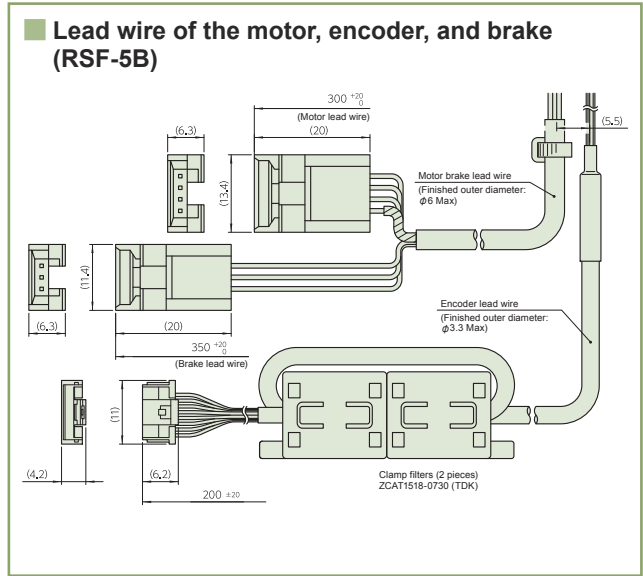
Lead wire of the motor, encoder, and brake (RSF-5B)

$300^{+20}_{0}$
(Motor lead wire)
(20)
(6.3)
(13.4)
(5.5)
Motor brake lead wire
(Finished outer diameter: $\phi$6 Max)
(11.4)
(6.3)
(20)
Encoder lead wire
(Finished outer diameter: $\phi$3.3 Max)
$350^{+20}_{0}$
(Brake lead wire)
(11)
(4.2)
(6.2)
$200^{\pm 20}$
Clamp filters (2 pieces)
ZCAT1518-0730 (TDK)